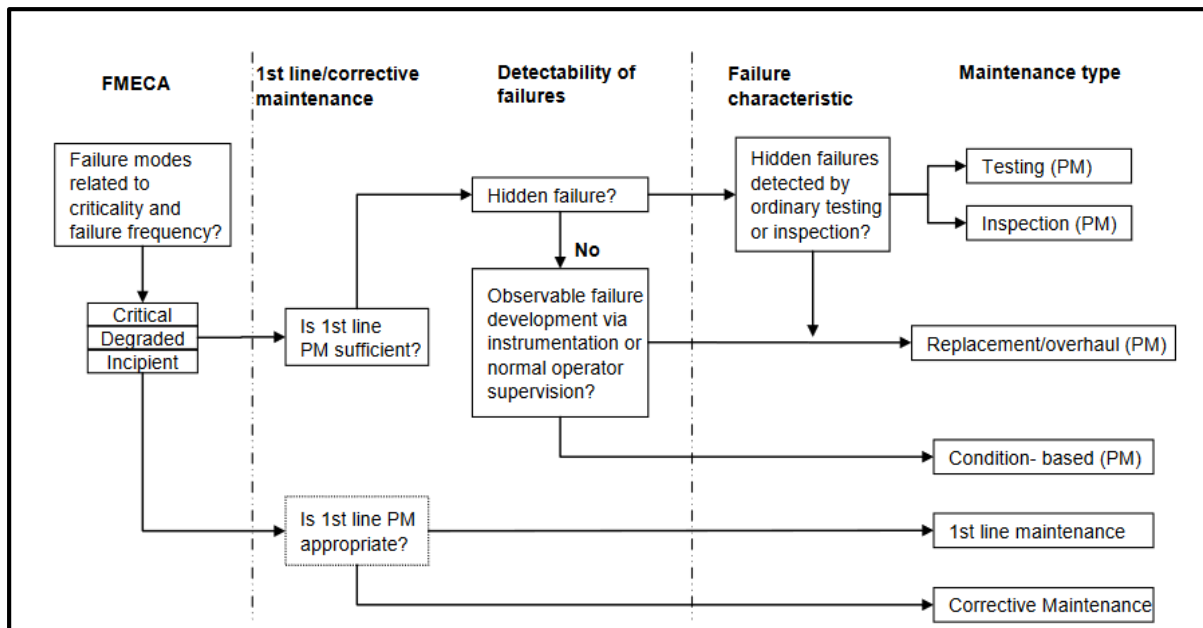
FMECA

1st line/corrective maintenance

Detectability of failures

Failure characteristic

Maintenance type

Failure modes related to criticality and failure frequency?

Critical
Degraded
Incipient

Is 1st line PM sufficient?

Hidden failure?

No

Observable failure development via instrumentation or normal operator supervision?

Hidden failures detected by ordinary testing or inspection?

Testing (PM)

Inspection (PM)

Replacement/overhaul (PM)

Condition- based (PM)

Is 1st line PM appropriate?

1st line maintenance

Corrective Maintenance